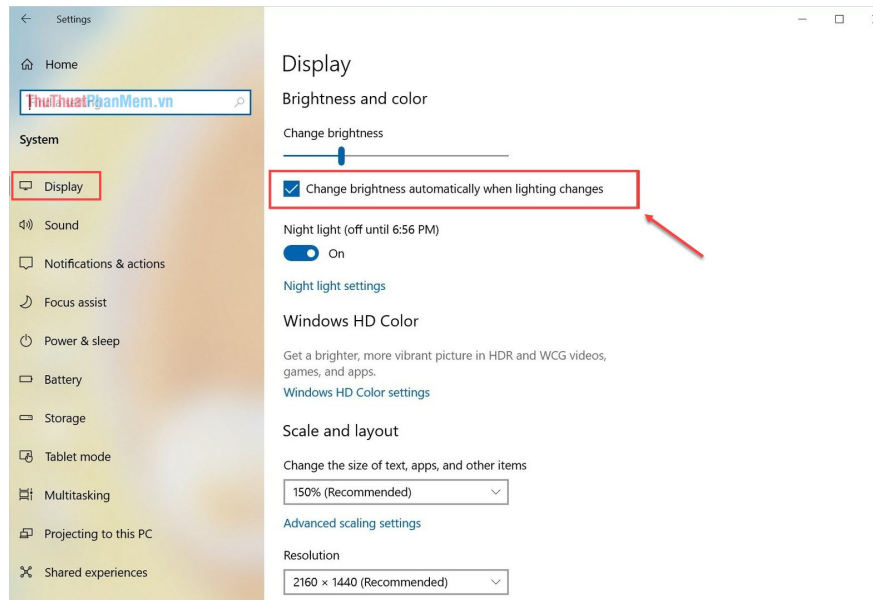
Settings

Home

ThuThuatPhanMem.vn

System

Display

Sound

Notifications & actions

Focus assist

Power & sleep

Battery

Storage

Tablet mode

Multitasking

Projecting to this PC

Shared experiences

Display

Brightness and color

Change brightness

Change brightness automatically when lighting changes

Night light (off until 6:56 PM)

On

Night light settings

Windows HD Color

Get a brighter, more vibrant picture in HDR and WCG videos, games, and apps.

Windows HD Color settings

Scale and layout

Change the size of text, apps, and other items

150% (Recommended)

Advanced scaling settings

Resolution

2160 × 1440 (Recommended)